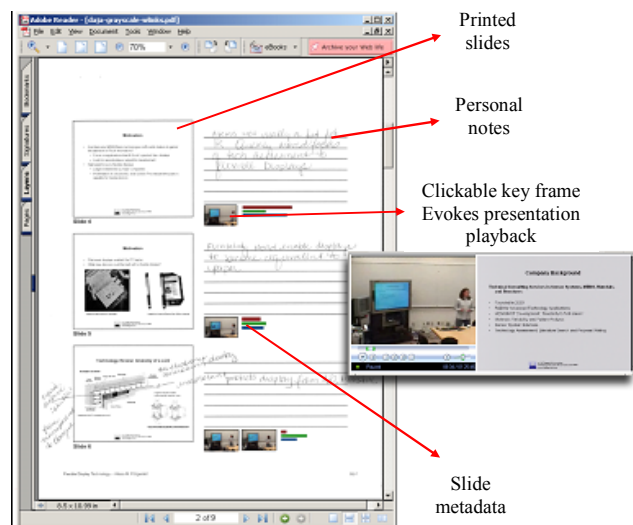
Adobe Reader - [daja-grayscale-whole.pdf]

File Edit View Document Tools Window Help

70%

eBooks

Archive your Web life

Bookmarks

Signatures

Layers

Pages

Motivation

Slide 4

Motivation

Slide 5

Technology Review: Anatomy of a Cell

Slide 6

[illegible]

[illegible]

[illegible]

Company Background

Paused

8.5 x 10.99 in

2 of 9

Printed slides

Personal notes

Clickable key frame Evokes presentation playback

Slide metadata